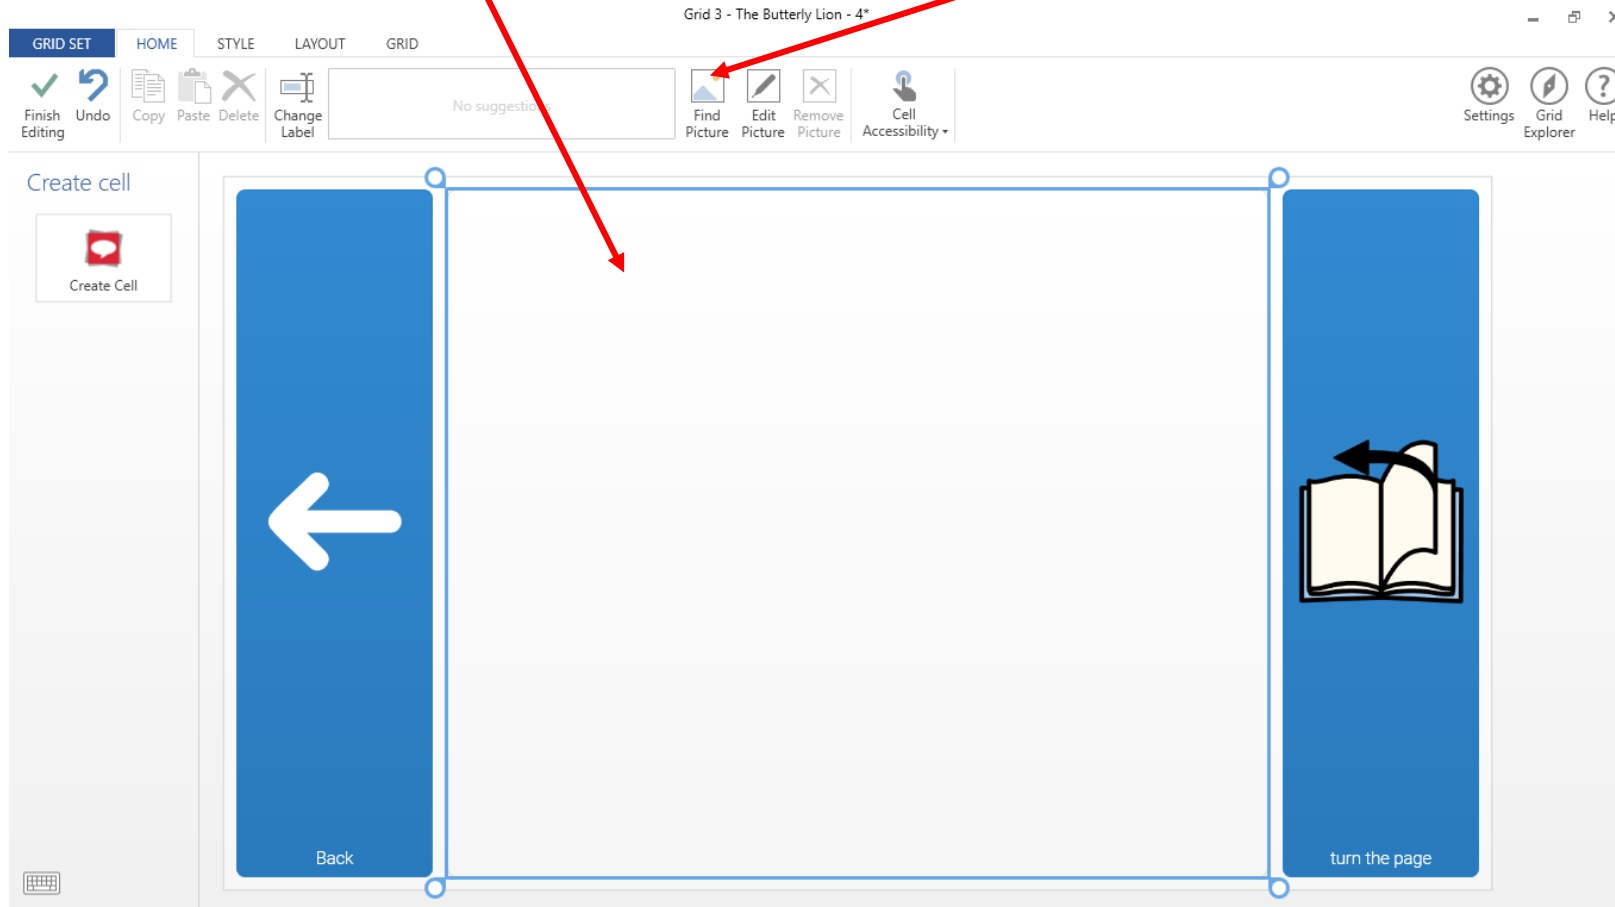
Grid 3 - The Butterly Lion - 4*

GRID SET HOME STYLE LAYOUT GRID

Finish Editing Undo Copy Paste Delete Change Label No suggestions Find Picture Edit Picture Remove Picture Cell Accessibility Settings Grid Explorer Help

Create cell

Create Cell

Back

turn the page